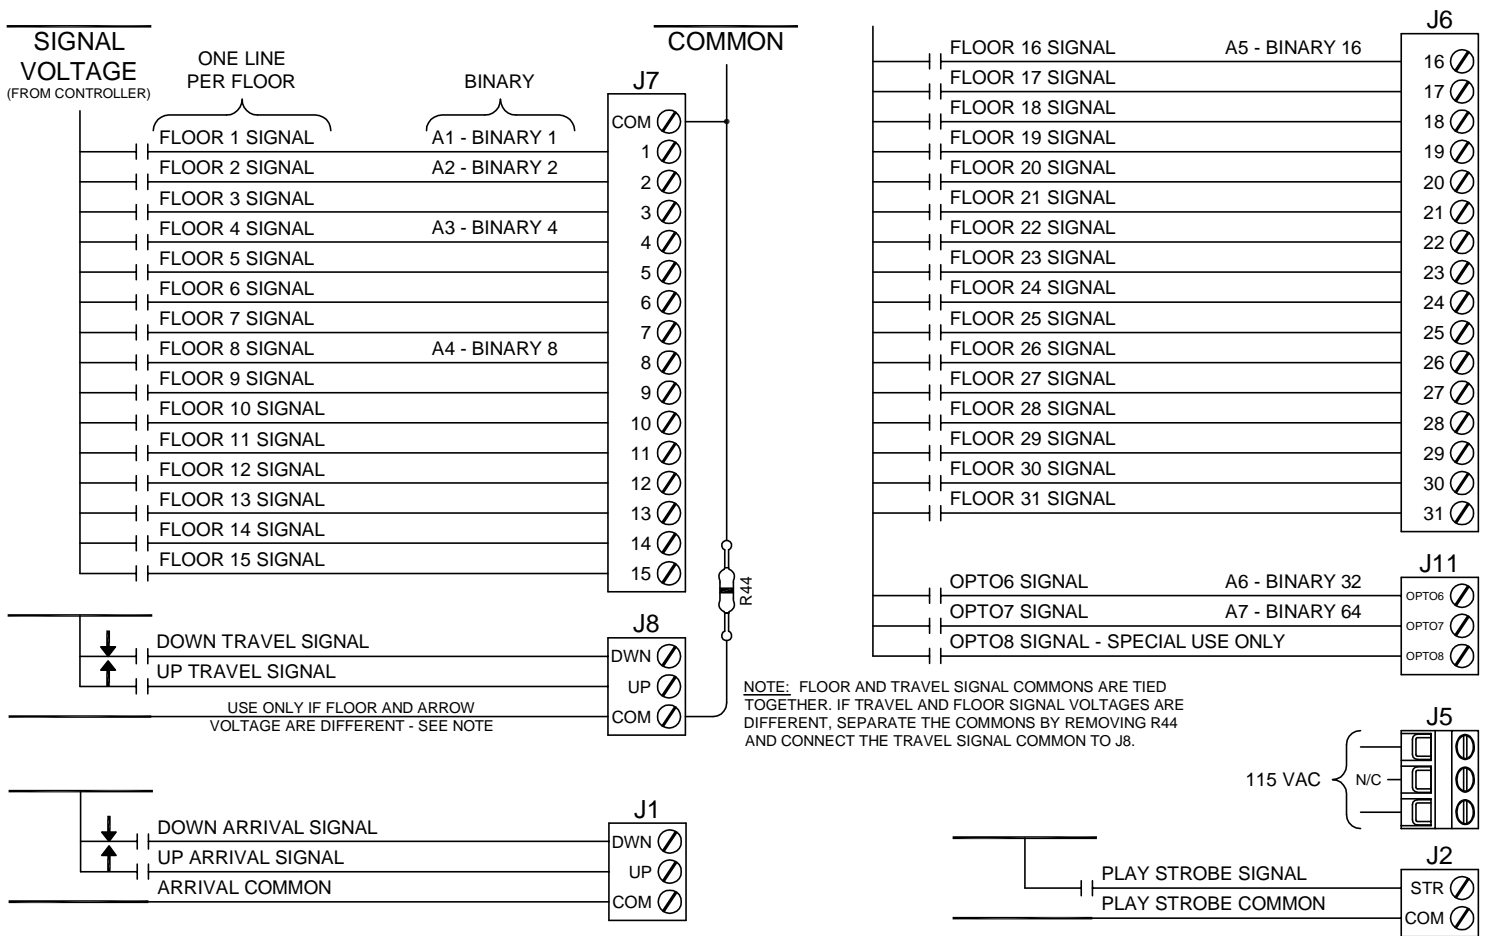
SIGNAL VOLTAGE
(FROM CONTROLLER)

ONE LINE PER FLOOR

BINARY

COMMON

J7

COM
FLOOR 1 SIGNAL A1 - BINARY 1 1
FLOOR 2 SIGNAL A2 - BINARY 2 2
FLOOR 3 SIGNAL 3
FLOOR 4 SIGNAL A3 - BINARY 4 4
FLOOR 5 SIGNAL 5
FLOOR 6 SIGNAL 6
FLOOR 7 SIGNAL 7
FLOOR 8 SIGNAL A4 - BINARY 8 8
FLOOR 9 SIGNAL 9
FLOOR 10 SIGNAL 10
FLOOR 11 SIGNAL 11
FLOOR 12 SIGNAL 12
FLOOR 13 SIGNAL 13
FLOOR 14 SIGNAL 14
FLOOR 15 SIGNAL 15

R44

J8
DOWN TRAVEL SIGNAL DWN
UP TRAVEL SIGNAL UP
USE ONLY IF FLOOR AND ARROW VOLTAGE ARE DIFFERENT - SEE NOTE COM

J1
DOWN ARRIVAL SIGNAL DWN
UP ARRIVAL SIGNAL UP
ARRIVAL COMMON COM

J6
FLOOR 16 SIGNAL A5 - BINARY 16 16
FLOOR 17 SIGNAL 17
FLOOR 18 SIGNAL 18
FLOOR 19 SIGNAL 19
FLOOR 20 SIGNAL 20
FLOOR 21 SIGNAL 21
FLOOR 22 SIGNAL 22
FLOOR 23 SIGNAL 23
FLOOR 24 SIGNAL 24
FLOOR 25 SIGNAL 25
FLOOR 26 SIGNAL 26
FLOOR 27 SIGNAL 27
FLOOR 28 SIGNAL 28
FLOOR 29 SIGNAL 29
FLOOR 30 SIGNAL 30
FLOOR 31 SIGNAL 31

J11
OPTO6 SIGNAL A6 - BINARY 32 OPTO6
OPTO7 SIGNAL A7 - BINARY 64 OPTO7
OPTO8 SIGNAL - SPECIAL USE ONLY OPTO8

NOTE: FLOOR AND TRAVEL SIGNAL COMMONS ARE TIED TOGETHER. IF TRAVEL AND FLOOR SIGNAL VOLTAGES ARE DIFFERENT, SEPARATE THE COMMONS BY REMOVING R44 AND CONNECT THE TRAVEL SIGNAL COMMON TO J8.

J5
115 VAC
N/C

J2
PLAY STROBE SIGNAL STR
PLAY STROBE COMMON COM